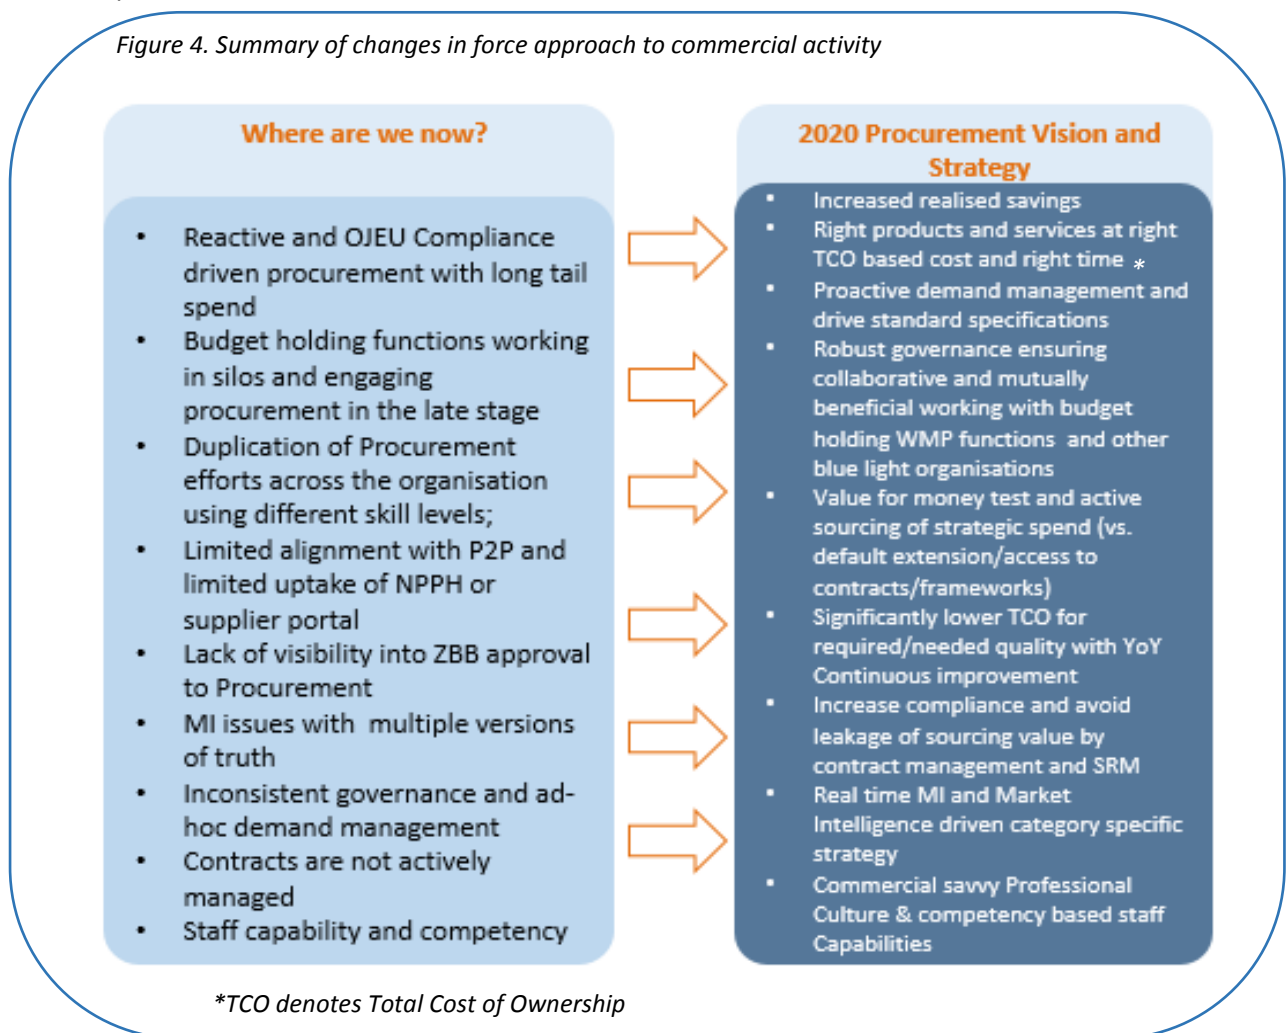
Figure 4. Summary of changes in force approach to commercial activity

Where are we now?

- Reactive and OJEU Compliance driven procurement with long tail spend
- Budget holding functions working in silos and engaging procurement in the late stage
- Duplication of Procurement efforts across the organisation using different skill levels;
- Limited alignment with P2P and limited uptake of NPPH or supplier portal
- Lack of visibility into ZBB approval to Procurement
- MI issues with multiple versions of truth
- Inconsistent governance and ad-hoc demand management
- Contracts are not actively managed
- Staff capability and competency

2020 Procurement Vision and Strategy

- Increased realised savings
- Right products and services at right TCO based cost and right time *
- Proactive demand management and drive standard specifications
- Robust governance ensuring collaborative and mutually beneficial working with budget holding WMP functions and other blue light organisations
- Value for money test and active sourcing of strategic spend (vs. default extension/access to contracts/frameworks)
- Significantly lower TCO for required/needed quality with YoY Continuous improvement
- Increase compliance and avoid leakage of sourcing value by contract management and SRM
- Real time MI and Market Intelligence driven category specific strategy
- Commercial savvy Professional Culture & competency based staff Capabilities

*TCO denotes Total Cost of Ownership